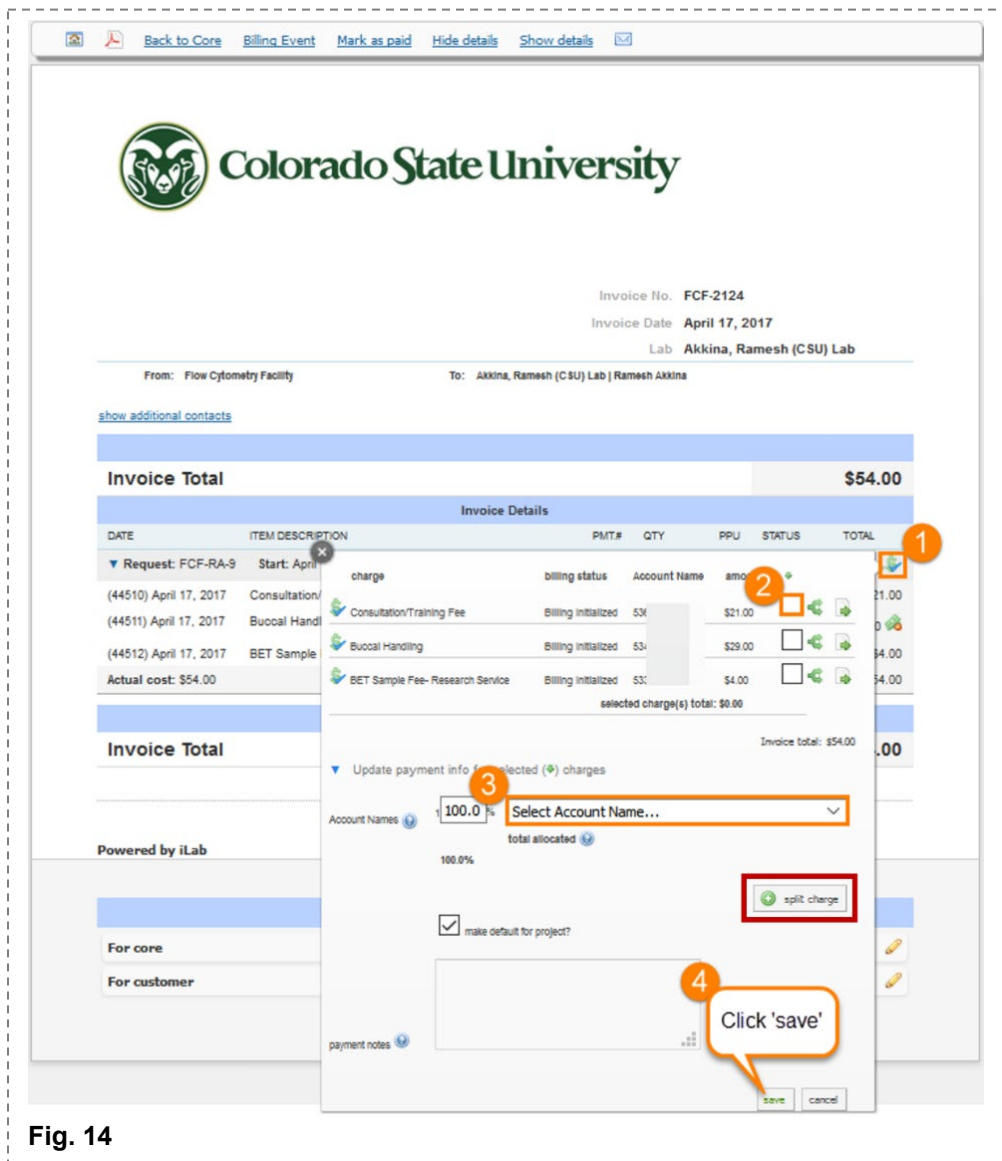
Back to Core Billing Event Mark as paid Hide details Show details

Colorado State University

Invoice No. FCF-2124
Invoice Date April 17, 2017
Lab Akkina, Ramesh (CSU) Lab

From: Flow Cytometry Facility To: Akkina, Ramesh (CSU) Lab | Ramesh Akkina

show additional contacts

Invoice Total $54.00

Invoice Details

| DATE | ITEM DESCRIPTION | PMT# | QTY | PPU | STATUS | TOTAL |
|---|---|---|---|---|---|---|
| ▼ Request: FCF-RA-9 | Start: April | | | | | |
| (44510) April 17, 2017 | Consultation/ | | | | | 21.00 |
| (44511) April 17, 2017 | Buccal Handl | | | | | 0 |
| (44512) April 17, 2017 | BET Sample | | | | | 4.00 |
| Actual cost: $54.00 | | | | | | 4.00 |

Invoice Total .00

Powered by iLab

For core
For customer

1

| charge | billing status | Account Name | amo |
|---|---|---|---|
| Consultation/Training Fee | Billing Initialized | 53 | $21.00 |
| Buccal Handling | Billing Initialized | 53 | $29.00 |
| BET Sample Fee- Research Service | Billing Initialized | 53 | $4.00 |

2

selected charge(s) total: $0.00

Invoice total: $54.00

▼ Update payment info f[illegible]elected charges

3

Account Names 100.0 % Select Account Name...

total allocated

100.0%

split charge

make default for project?

payment notes

4

Click 'save'

save cancel

Fig. 14